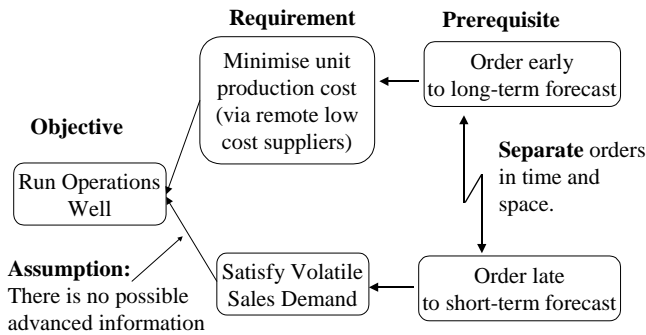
Requirement

Prerequisite

Minimise unit production cost (via remote low cost suppliers)

Order early to long-term forecast

Objective

Run Operations Well

Separate orders in time and space.

Assumption: There is no possible advanced information

Satisfy Volatile Sales Demand

Order late to short-term forecast